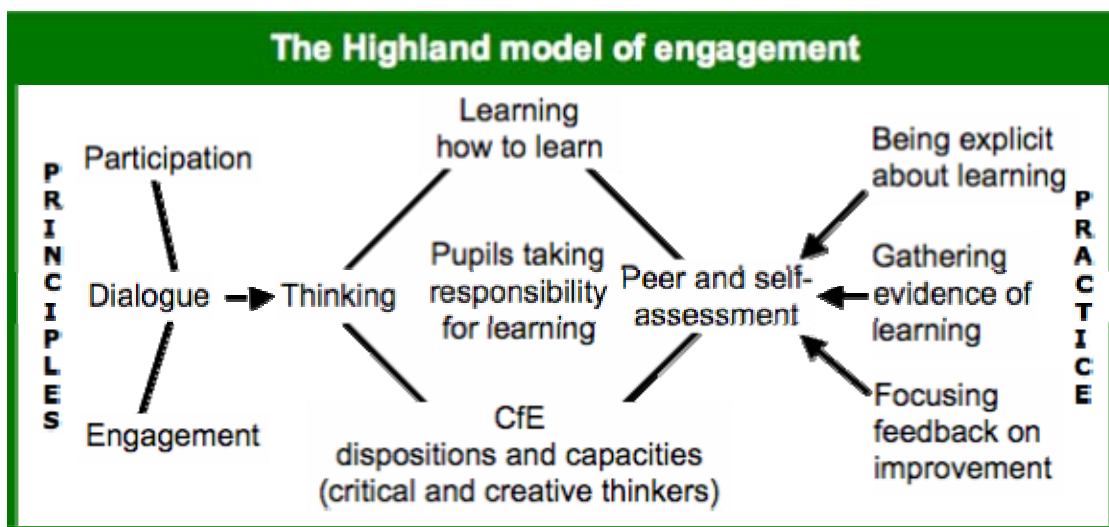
The Highland model of engagement

PRINCIPLES

Participation

Dialogue

Engagement

Thinking

Learning how to learn

Pupils taking responsibility for learning

CfE dispositions and capacities (critical and creative thinkers)

Peer and self-assessment

Being explicit about learning

Gathering evidence of learning

Focusing feedback on improvement

PRACTICE